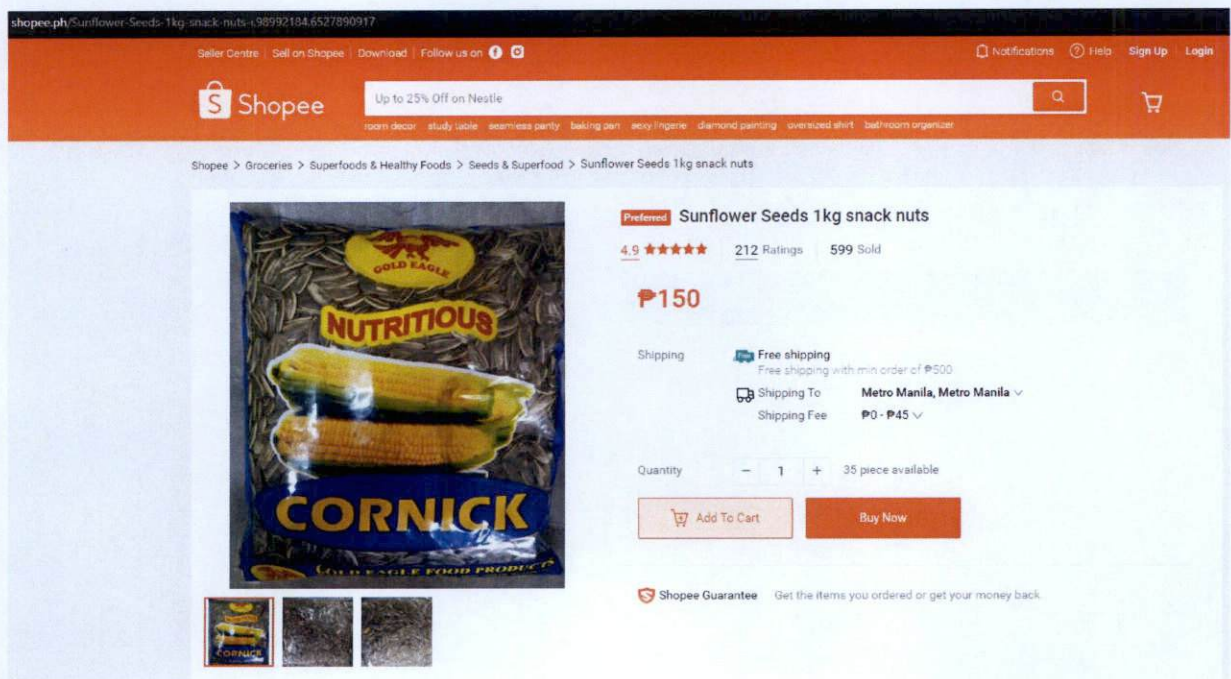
shopee.ph/Sunflower-Seeds-1kg-snack-nuts-i.98992184.6527890917

Seller Centre | Sell on Shopee | Download | Follow us on

Notifications ⓘ Help Sign Up Login

Shopee

Up to 25% Off on Nestle

room decor study table seamless panty baking pan sexy lingerie diamond painting oversized shirt bathroom organizer

Shopee > Groceries > Superfoods & Healthy Foods > Seeds & Superfood > Sunflower Seeds 1kg snack nuts

GOLD EAGLE

NUTRITIOUS

CORNICK

GOLD EAGLE FOOD PRODUCTS

CORNICK

Preferred Sunflower Seeds 1kg snack nuts

4.9 ★★★★★ 212 Ratings 599 Sold

₱150

Shipping

Free shipping

Free shipping with min order of ₱500

Shipping To Metro Manila, Metro Manila

Shipping Fee ₱0 - ₱45

Quantity − 1 + 35 piece available

Add To Cart

Buy Now

Shopee Guarantee Get the items you ordered or get your money back.